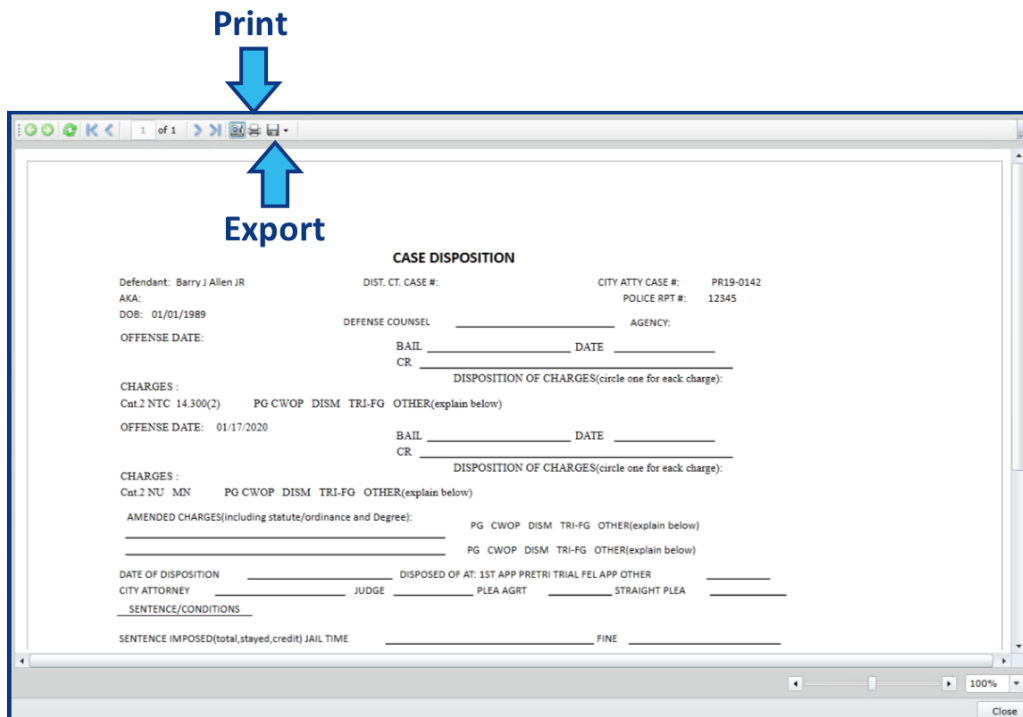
Print

1 of 1

Export

CASE DISPOSITION

Defendant: Barry J Allen JR
DIST. CT. CASE #:
CITY ATTY CASE #: PR19-0142
AKA:
POLICE RPT #: 12345
DOB: 01/01/1989
DEFENSE COUNSEL ____________________ AGENCY:

OFFENSE DATE:
BAIL ____________________ DATE ______________
CR ____________________
DISPOSITION OF CHARGES(circle one for each charge):
CHARGES :
Cnt.2 NTC 14.300(2) PG CWOP DISM TRI-FG OTHER(explain below)

OFFENSE DATE: 01/17/2020
BAIL ____________________ DATE ______________
CR ____________________
DISPOSITION OF CHARGES(circle one for each charge):
CHARGES :
Cnt.2 NU MN PG CWOP DISM TRI-FG OTHER(explain below)

AMENDED CHARGES(including statute/ordinance and Degree):
PG CWOP DISM TRI-FG OTHER(explain below)
PG CWOP DISM TRI-FG OTHER(explain below)

DATE OF DISPOSITION ____________________ DISPOSED OF AT: 1ST APP PRETRI TRIAL FEL APP OTHER ________
CITY ATTORNEY ____________________ JUDGE ____________ PLEA AGRT ____________ STRAIGHT PLEA ____________
SENTENCE/CONDITIONS

SENTENCE IMPOSED(total,stayed,credit) JAIL TIME ____________________ FINE ____________________

100%

Close